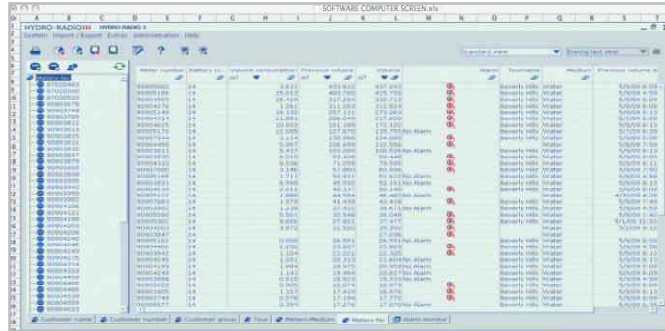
SOFTWARE COMPUTER SCREEN.xls

HYDRO-RADIO III

System Import / Export Extras Administration Help

Standard view

Meters No

Meter number

Volume

Previous volume

Alarm

Tourname

Medium

Customer name

Customer number

Customer group

Tour

Meters Medium

Meters No

Alarm monitor